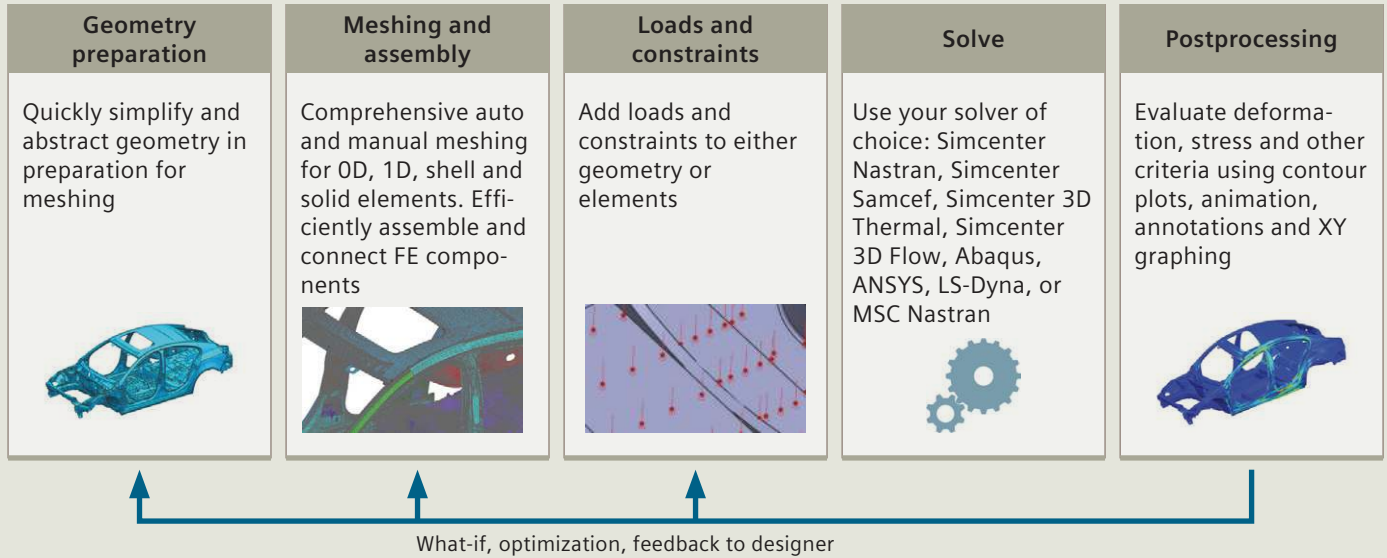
Geometry preparation

Quickly simplify and abstract geometry in preparation for meshing

Meshing and assembly

Comprehensive auto and manual meshing for 0D, 1D, shell and solid elements. Efficiently assemble and connect FE components

Loads and constraints

Add loads and constraints to either geometry or elements

Solve

Use your solver of choice: Simcenter Nastran, Simcenter Samcef, Simcenter 3D Thermal, Simcenter 3D Flow, Abaqus, ANSYS, LS-Dyna, or MSC Nastran

Postprocessing

Evaluate deformation, stress and other criteria using contour plots, animation, annotations and XY graphing

What-if, optimization, feedback to designer